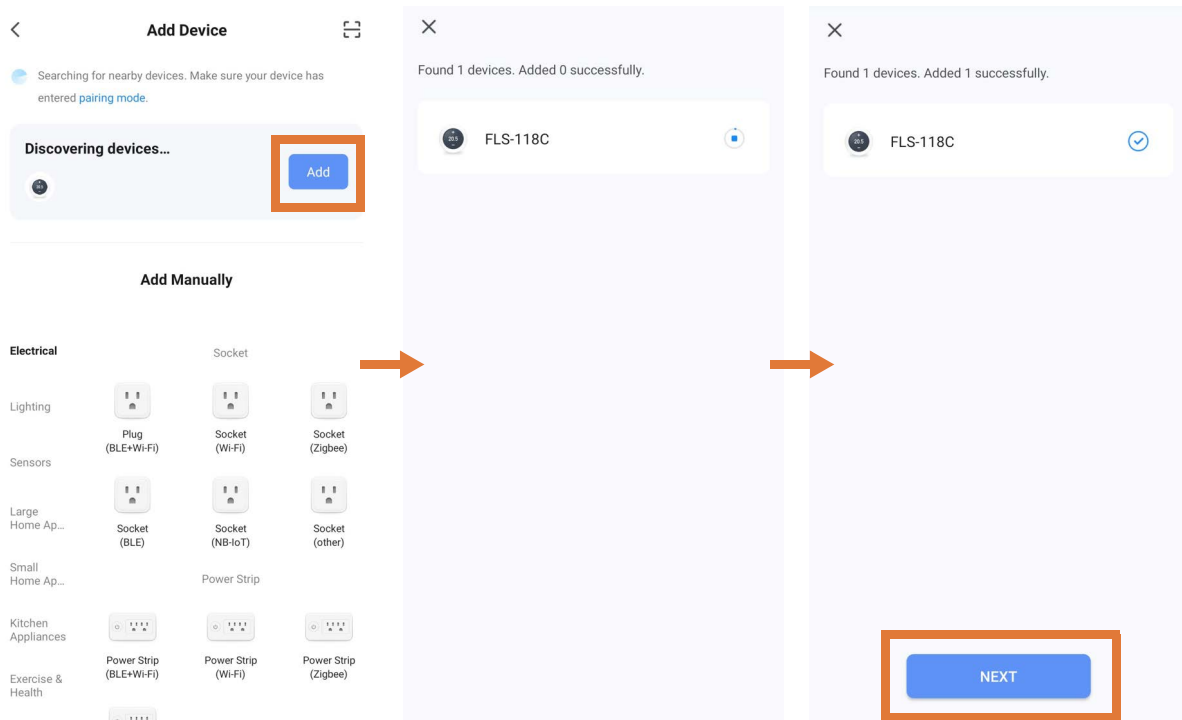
Add Device

Searching for nearby devices. Make sure your device has entered pairing mode.

Discovering devices...

Add

Add Manually

Electrical

Lighting

Sensors

Large Home Ap...

Small Home Ap...

Kitchen Appliances

Exercise & Health

Socket

Plug (BLE+Wi-Fi)

Socket (Wi-Fi)

Socket (Zigbee)

Socket (BLE)

Socket (NB-IoT)

Socket (other)

Power Strip

Power Strip (BLE+Wi-Fi)

Power Strip (Wi-Fi)

Power Strip (Zigbee)

Found 1 devices. Added 0 successfully.

FLS-118C

Found 1 devices. Added 1 successfully.

FLS-118C

NEXT